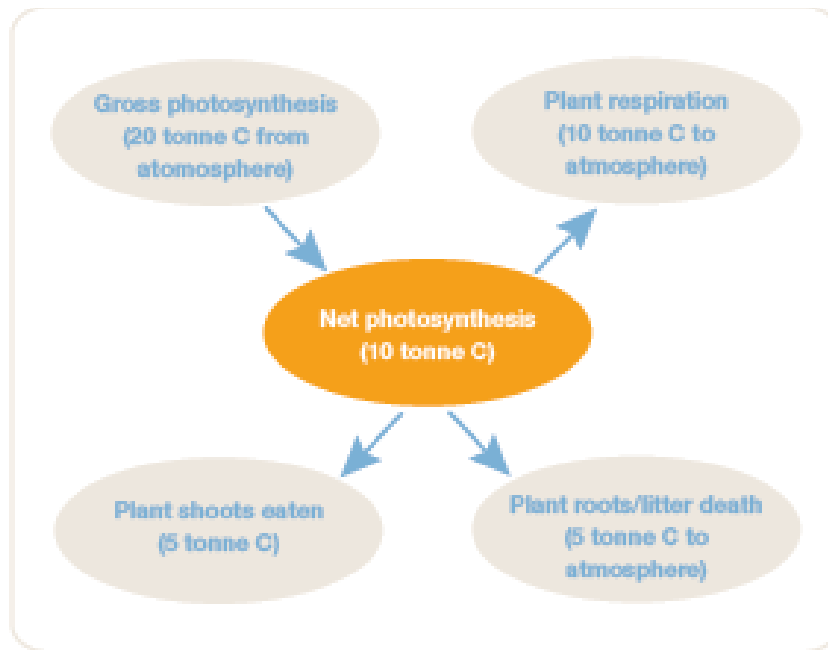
Gross photosynthesis (20 tonne C from atomosphere)

Plant respiration (10 tonne C to atmosphere)

Net photosynthesis (10 tonne C)

Plant shoots eaten (5 tonne C)

Plant roots/litter death (5 tonne C to atmosphere)